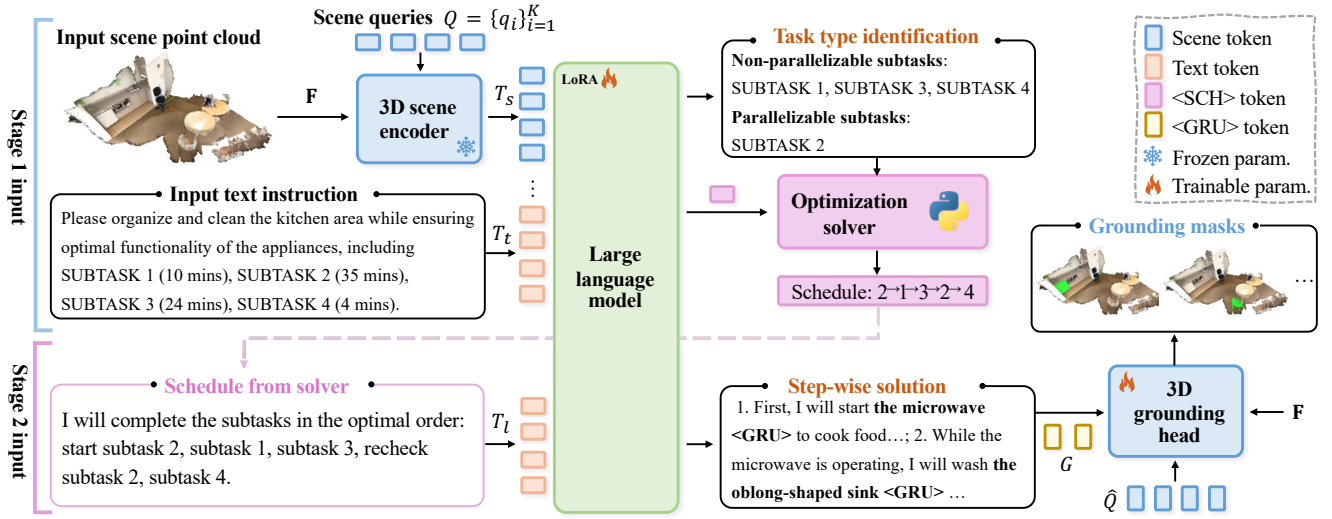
Stage 1 input

Input scene point cloud

Scene queries $Q = \{q_i\}_{i=1}^{K}$

F

3D scene encoder

$T_s$

LoRA

Task type identification

Non-parallelizable subtasks:
SUBTASK 1, SUBTASK 3, SUBTASK 4

Parallelizable subtasks:
SUBTASK 2

Scene token
Text token
<SCH> token
<GRU> token
Frozen param.
Trainable param.

Input text instruction

Please organize and clean the kitchen area while ensuring optimal functionality of the appliances, including SUBTASK 1 (10 mins), SUBTASK 2 (35 mins), SUBTASK 3 (24 mins), SUBTASK 4 (4 mins).

$T_t$

Large language model

Optimization solver

Schedule: 2→1→3→2→4

Grounding masks

…

Stage 2 input

Schedule from solver

I will complete the subtasks in the optimal order: start subtask 2, subtask 1, subtask 3, recheck subtask 2, subtask 4.

$T_l$

Step-wise solution

1. First, I will start the microwave <GRU> to cook food…; 2. While the microwave is operating, I will wash the oblong-shaped sink <GRU> …

$G$

3D grounding head

F

$\hat{Q}$